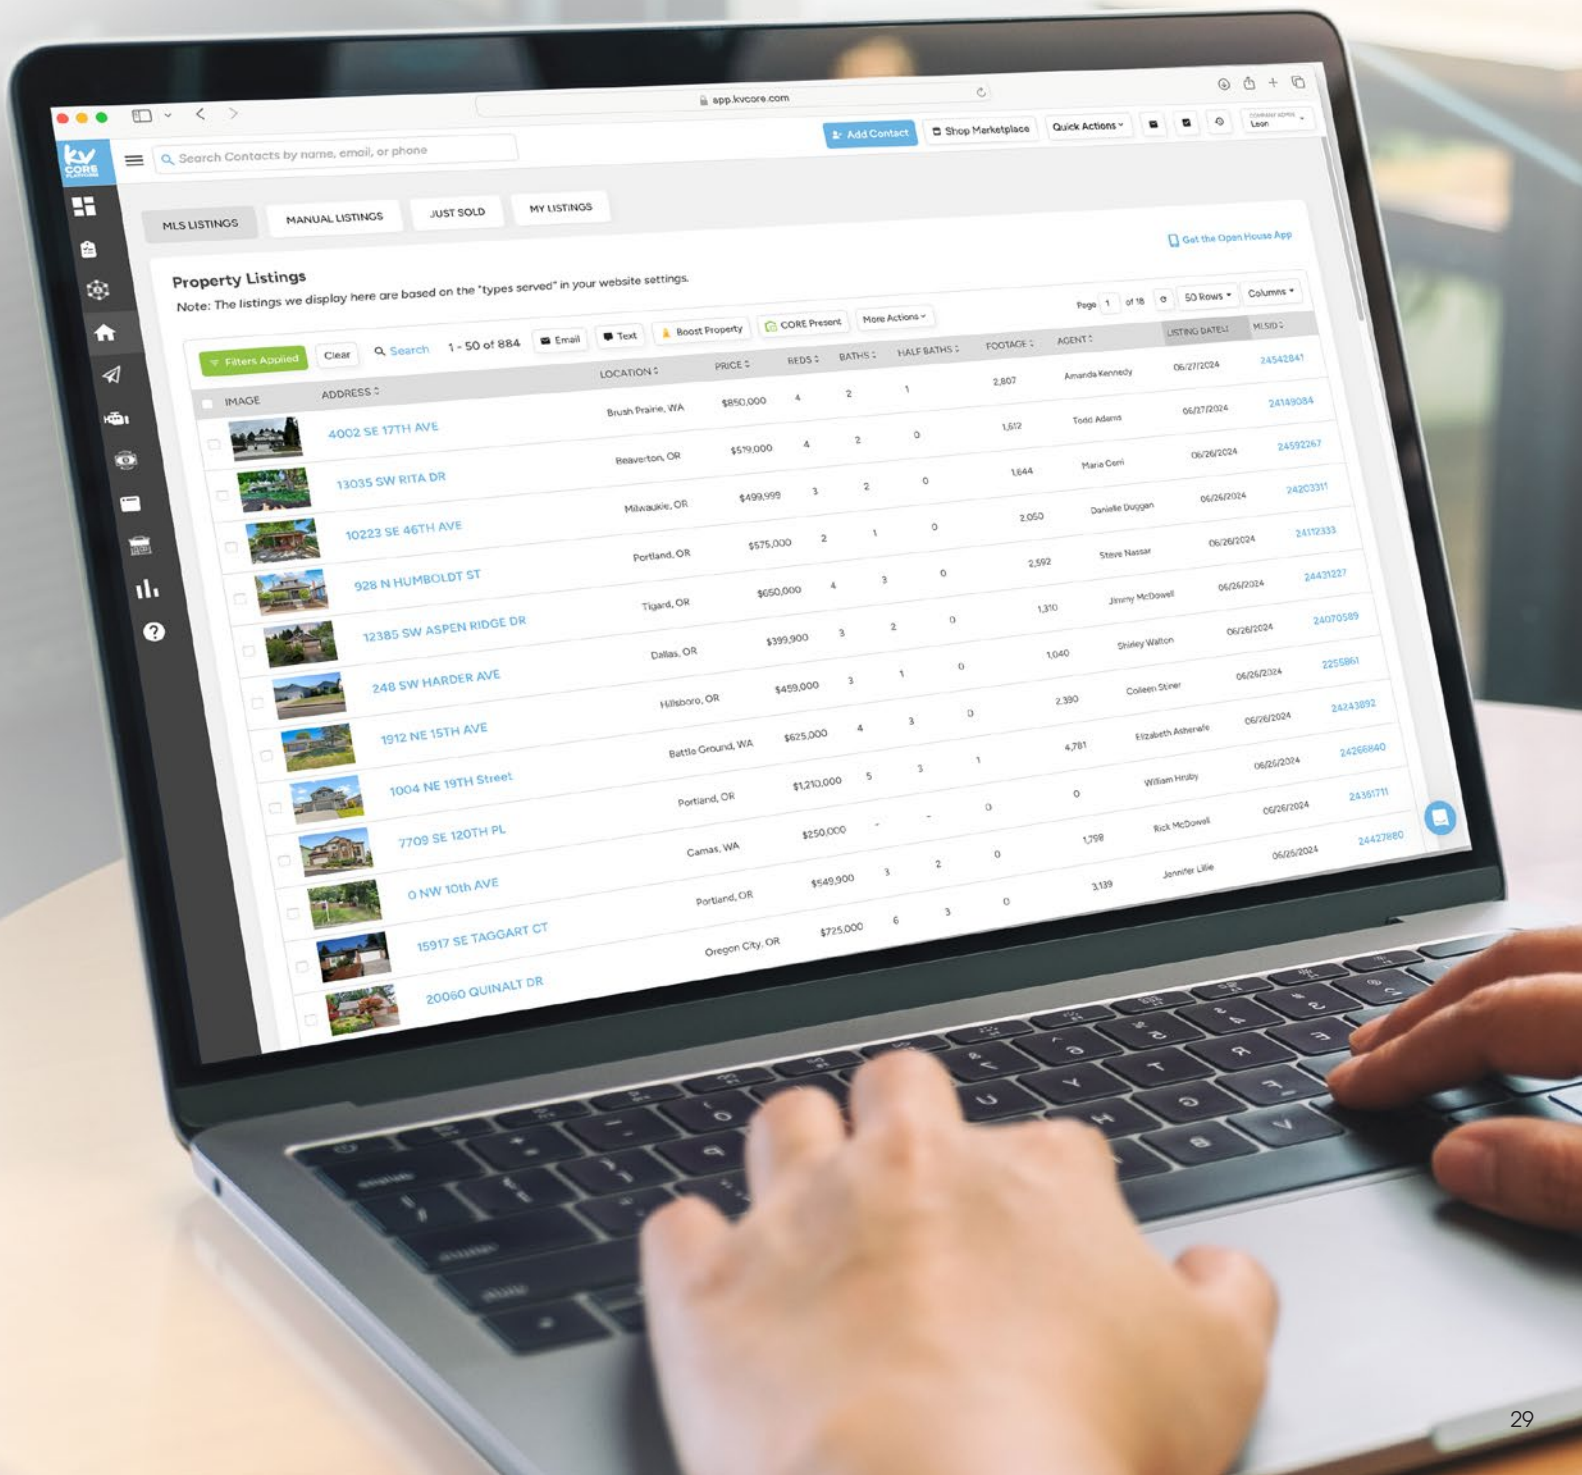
app.kvcore.com

kv CORE

Search Contacts by name, email, or phone

Add Contact Shop Marketplace Quick Actions

MLS LISTINGS MANUAL LISTINGS JUST SOLD MY LISTINGS

Get the Open House App

Property Listings

Note: The listings we display here are based on the "types served" in your website settings.

Page 1 of 18 50 Rows Columns

Filters Applied Clear Search 1 - 50 of 884 Email Text Boost Property CORE Present More Actions

| IMAGE | ADDRESS | LOCATION | PRICE | BEDS | BATHS | HALF BATHS | FOOTAGE | AGENT | LISTING DATE | MLSID |
|---|---|---|---|---|---|---|---|---|---|---|
| | 4002 SE 17TH AVE | Brush Prairie, WA | $850,000 | 4 | 2 | 1 | 2,807 | Amanda Kennedy | 06/27/2024 | 24542841 |
| | 13035 SW RITA DR | Beaverton, OR | $519,000 | 4 | 2 | 0 | 1,612 | Todd Adams | 06/27/2024 | 24149084 |
| | 10223 SE 46TH AVE | Milwaukie, OR | $499,999 | 3 | 2 | 0 | 1,644 | Maria Cerri | 06/26/2024 | 24592267 |
| | 928 N HUMBOLDT ST | Portland, OR | $575,000 | 2 | 1 | 0 | 2,050 | Danielle Duggan | 06/26/2024 | 24203311 |
| | 12385 SW ASPEN RIDGE DR | Tigard, OR | $650,000 | 4 | 3 | 0 | 2,592 | Steve Nassar | 06/26/2024 | 24112333 |
| | 248 SW HARDER AVE | Dallas, OR | $399,900 | 3 | 2 | 0 | 1,310 | Jimmy McDowell | 06/26/2024 | 24431227 |
| | 1912 NE 15TH AVE | Hillsboro, OR | $459,000 | 3 | 1 | 0 | 1,040 | Shirley Walton | 06/26/2024 | 24070589 |
| | 1004 NE 19TH Street | Battle Ground, WA | $625,000 | 4 | 3 | 0 | 2,390 | Colleen Stiner | 06/26/2024 | 2255861 |
| | 7709 SE 120TH PL | Portland, OR | $1,210,000 | 5 | 3 | 1 | 4,781 | Elizabeth Asherafe | 06/26/2024 | 24243892 |
| | 0 NW 10th AVE | Camas, WA | $250,000 | - | - | 0 | 0 | William Hruby | 06/26/2024 | 24266840 |
| | 15917 SE TAGGART CT | Portland, OR | $549,900 | 3 | 2 | 0 | 1,798 | Rick McDowell | 06/26/2024 | 24361711 |
| | 20060 QUINALT DR | Oregon City, OR | $725,000 | 6 | 3 | 0 | 3,139 | Jennifer Lillie | 06/26/2024 | 24427880 |

29